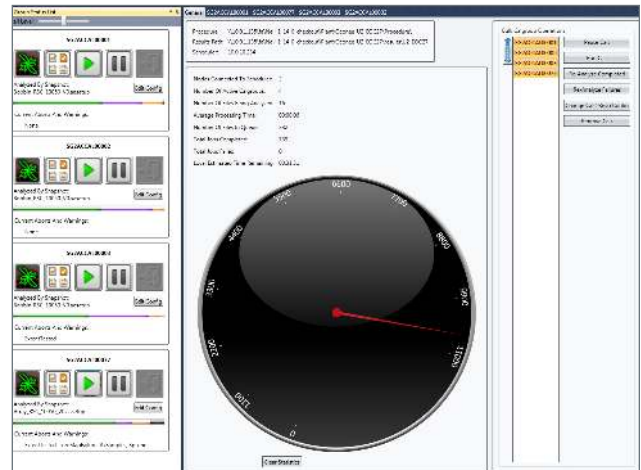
Analysed By Snapshot
Edit Config
Current Alerts And Warnings
None

Analysed By Snapshot
Edit Config
Current Alerts And Warnings

Analysed By Snapshot
Edit Config
Current Alerts And Warnings

Analysed By Snapshot
Edit Config
Current Alerts And Warnings

General

Media Connected To Procedure
Number Of Frames Completed
Average Processing Time
Total Items Completed
Total Alert Items

0000
1100
2200
3300
4400
5500
6600
7700
8800
9900
11000

Clear Statistics

Reset Unit
Pause Analyse Completed
Re-Analyse Failures
Remove Item